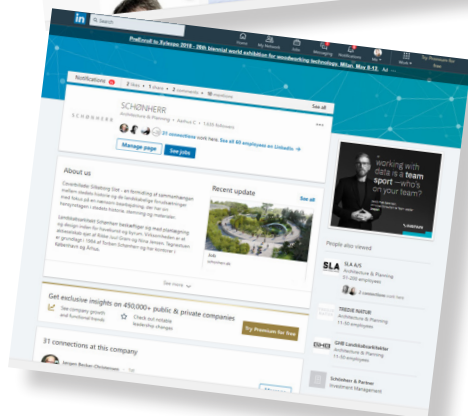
in

Home My Network Jobs Messaging Notifications Me Work Try Premium for free

PreEnroll to Xylexpo 2018 - 26th biennial world exhibition for woodworking technology. Milan, May 8-12. Ad

Notifications 2 New 1 share 2 comments 4 mentions

SCHØNHERR

SCHØNHERR
Architecture & Planning • Aarhus C • 1,635 followers

31 connections work here. See all 49 employees on LinkedIn

Manage page See jobs

See all

About us

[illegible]

Recent update

See all

Job

See more

Get exclusive insights on 450,000+ public & private companies

See company growth and functional trends

Check out notable leadership changes

Try Premium for free

31 connections at this company

Jørgen Becker-Christensen

working with data is a team sport—who's on your team?

People also viewed

SLA A/S
Architecture & Planning
51-200 employees

2 connections work here

TREDJE NATUR
Architecture & Planning
11-50 employees

GHB Landskabsarkitekter
Architecture & Planning
11-50 employees

Schönherr & Partner
Investment Management